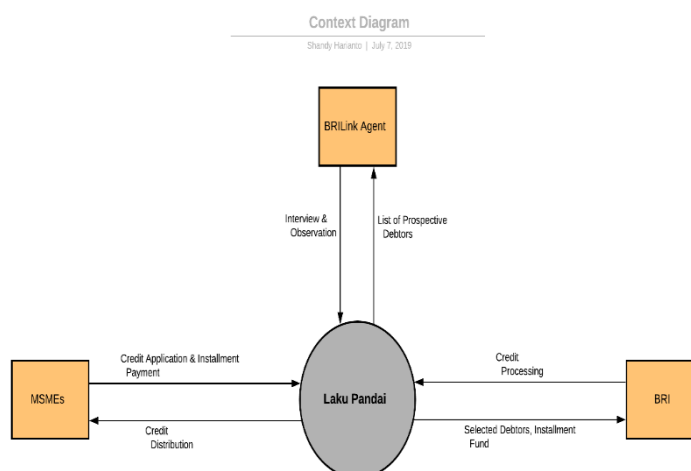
Context Diagram

Shandy Haranco | July 7, 2019

BRILink Agent

Interview & Observation

List of Prospective Debtors

MSMEs

Credit Application & Installment Payment

Credit Distribution

Laku Pandai

Credit Processing

Selected Debtors, Installment Fund

BRI